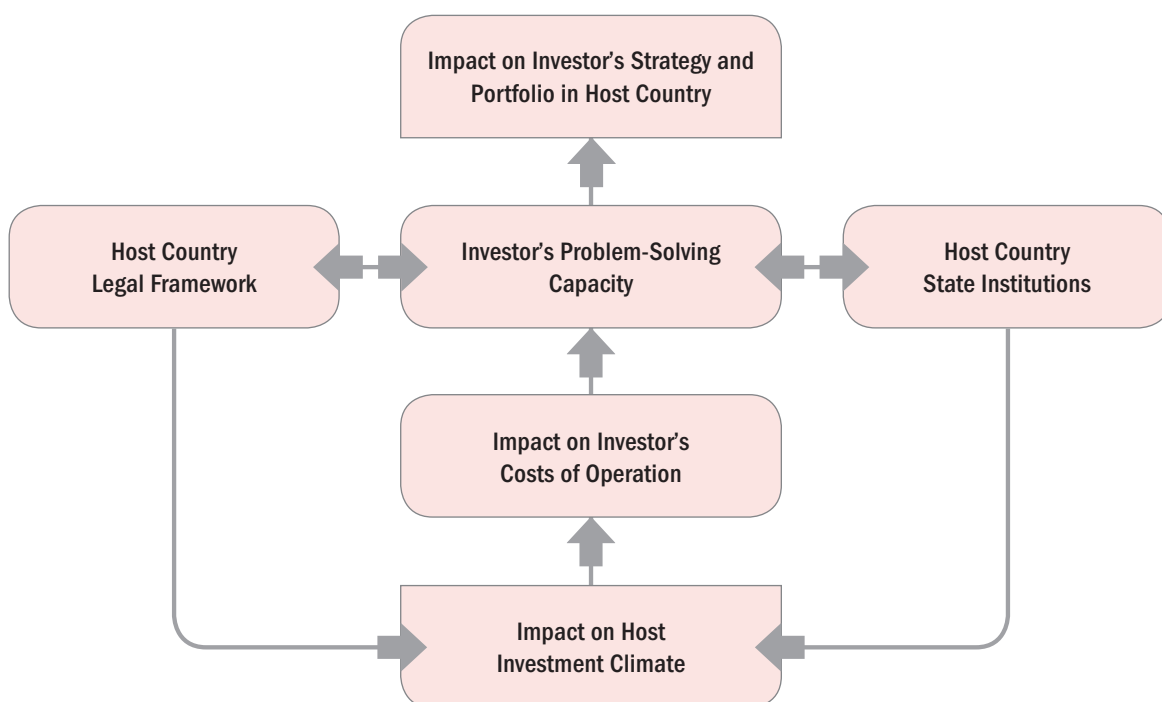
Impact on Investor’s Strategy and Portfolio in Host Country

Host Country Legal Framework

Investor’s Problem-Solving Capacity

Host Country State Institutions

Impact on Investor’s Costs of Operation

Impact on Host Investment Climate